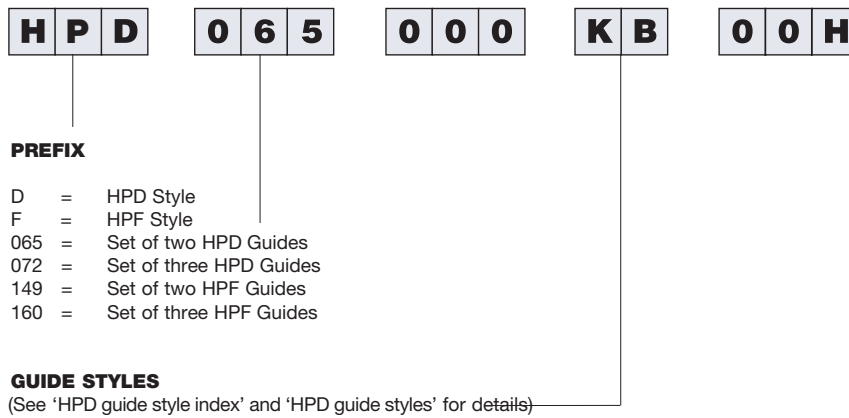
| H | P | D |
|---|---|---|

| 0 | 6 | 5 |
|---|---|---|

| 0 | 0 | 0 |
|---|---|---|

| K | B |
|---|---|

| 0 | 0 | H |
|---|---|---|

PREFIX

D = HPD Style
F = HPF Style
065 = Set of two HPD Guides
072 = Set of three HPD Guides
149 = Set of two HPF Guides
160 = Set of three HPF Guides

GUIDE STYLES
(See 'HPD guide style index' and 'HPD guide styles' for details)